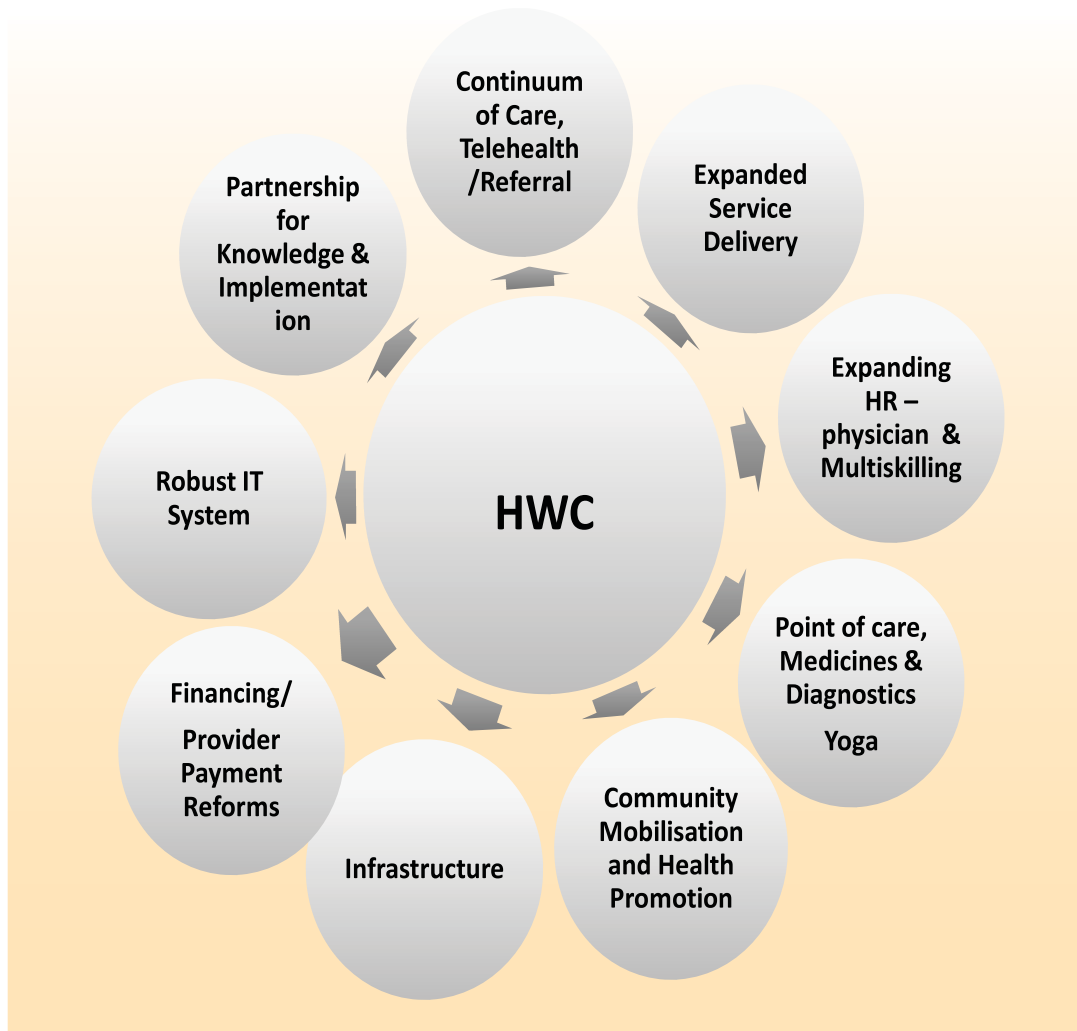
HWC

Continuum of Care, Telehealth /Referral

Expanded Service Delivery

Expanding HR – physician & Multiskilling

Point of care, Medicines & Diagnostics

Yoga

Community Mobilisation and Health Promotion

Infrastructure

Financing/

Provider Payment Reforms

Robust IT System

Partnership for Knowledge & Implementation